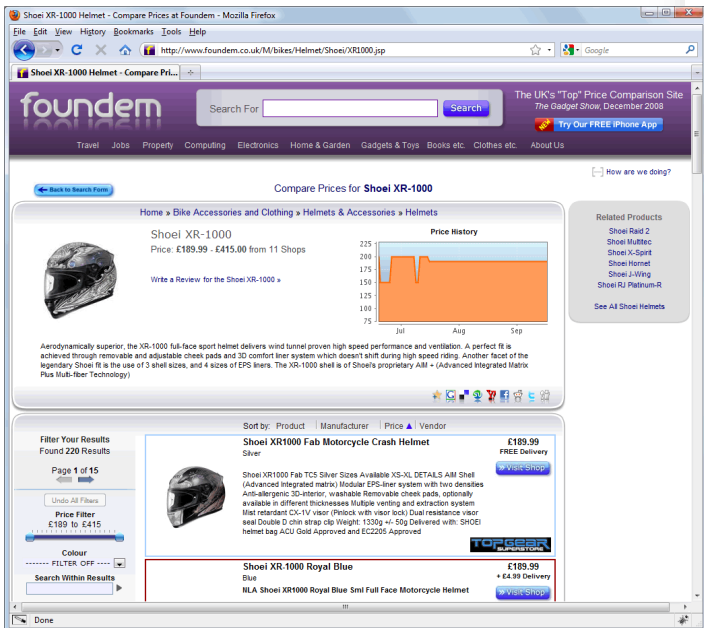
Shoei XR-1000 Helmet - Compare Prices at Foundem - Mozilla Firefox

File Edit View History Bookmarks Tools Help

http://www.foundem.co.uk/M/bikes/Helmet/Shoei/XR1000.jsp

Google

Shoei XR-1000 Helmet - Compare Pri...

foundem

Search For

Search

The UK's "Top" Price Comparison Site
The Gadget Show, December 2008

NEW Try Our FREE iPhone App

Travel Jobs Property Computing Electronics Home & Garden Gadgets & Toys Books etc. Clothes etc. About Us

How are we doing?

Back to Search Form

Compare Prices for Shoei XR-1000

Home » Bike Accessories and Clothing » Helmets & Accessories » Helmets

Shoei XR-1000

Price: £189.99 - £415.00 from 11 Shops

Write a Review for the Shoei XR-1000 »

Price History

| 225 |
|---|
| 200 |
| 175 |
| 150 |
| 125 |
| 100 |
| 75 |

Jul Aug Sep

Aerodynamically superior, the XR-1000 full-face sport helmet delivers wind tunnel proven high speed performance and ventilation. A perfect fit is achieved through removable and adjustable cheek pads and 3D comfort liner system which doesn't shift during high speed riding. Another facet of the legendary Shoei fit is the use of 3 shell sizes, and 4 sizes of EPS liners. The XR-1000 shell is of Shoei's proprietary AIM + (Advanced Integrated Matrix Plus Multi-fiber Technology)

Related Products
Shoei Raid 2
Shoei Multitec
Shoei X-Spirit
Shoei Hornet
Shoei J-Wing
Shoei RJ Platinum-R

See All Shoei Helmets

Sort by: Product | Manufacturer | Price ▲ | Vendor

Filter Your Results
Found 220 Results

Page 1 of 15

Undo All Filters

Price Filter
£189 to £415

Colour
------- FILTER OFF -------

Search Within Results

Shoei XR1000 Fab Motorcycle Crash Helmet
Silver

Shoei XR1000 Fab TC5 Silver Sizes Available XS-XL DETAILS AIM Shell (Advanced Integrated matrix) Modular EPS-liner system with two densities Anti-allergenic 3D-interior, washable Removable cheek pads, optionally available in different thicknesses Multiple venting and extraction system Mist retardant CX-1V visor (Pinlock with visor lock) Dual resistance visor seal Double D chin strap clip Weight: 1330g +/- 50g Delivered with: SHOEI helmet bag ACU Gold Approved and EC2205 Approved

£189.99
FREE Delivery

Visit Shop

TOPGEAR SUPERSTORE

Shoei XR-1000 Royal Blue
Blue

NLA Shoei XR1000 Royal Blue Sml Full Face Motorcycle Helmet

£189.99
+ £4.99 Delivery

Visit Shop

Done